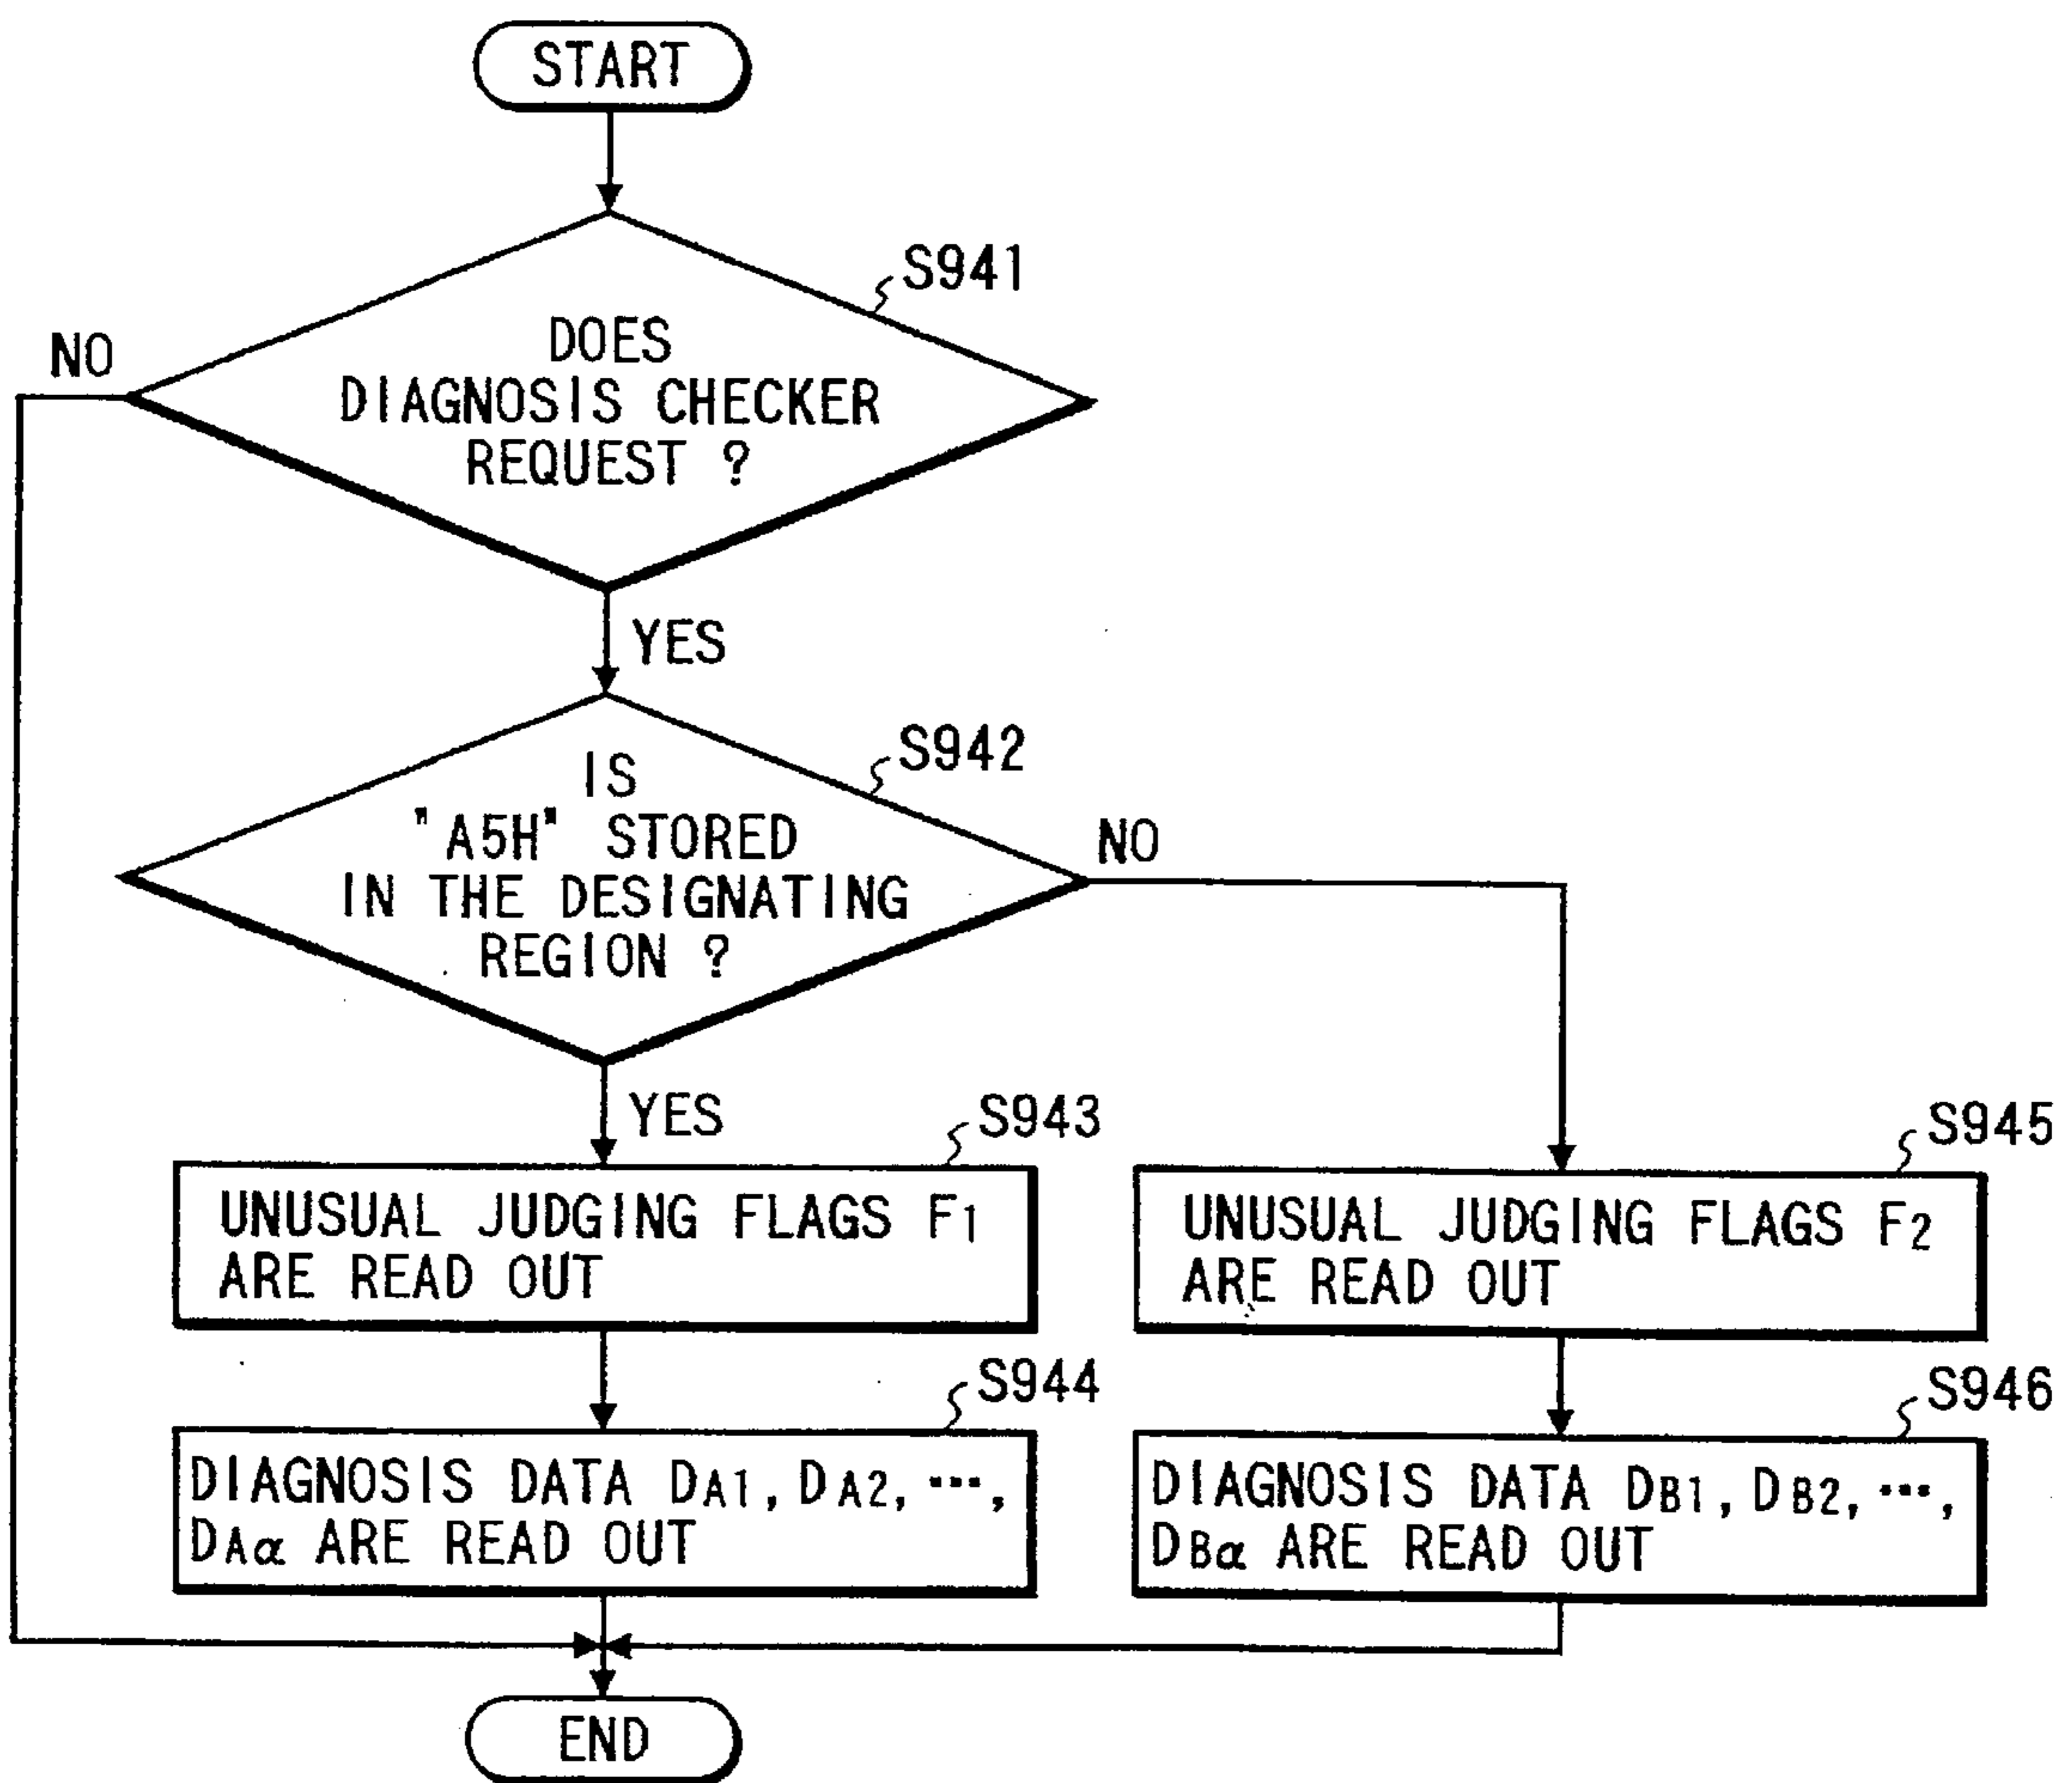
START

S941

DOES DIAGNOSIS CHECKER REQUEST ?

NO

YES

S942

IS "A5H" STORED IN THE DESIGNATING REGION ?

NO

YES

S943

UNUSUAL JUDGING FLAGS $F_1$ ARE READ OUT

S945

UNUSUAL JUDGING FLAGS $F_2$ ARE READ OUT

S944

DIAGNOSIS DATA $D_{A1}, D_{A2}, \cdots, D_{A\alpha}$ ARE READ OUT

S946

DIAGNOSIS DATA $D_{B1}, D_{B2}, \cdots, D_{B\alpha}$ ARE READ OUT

END